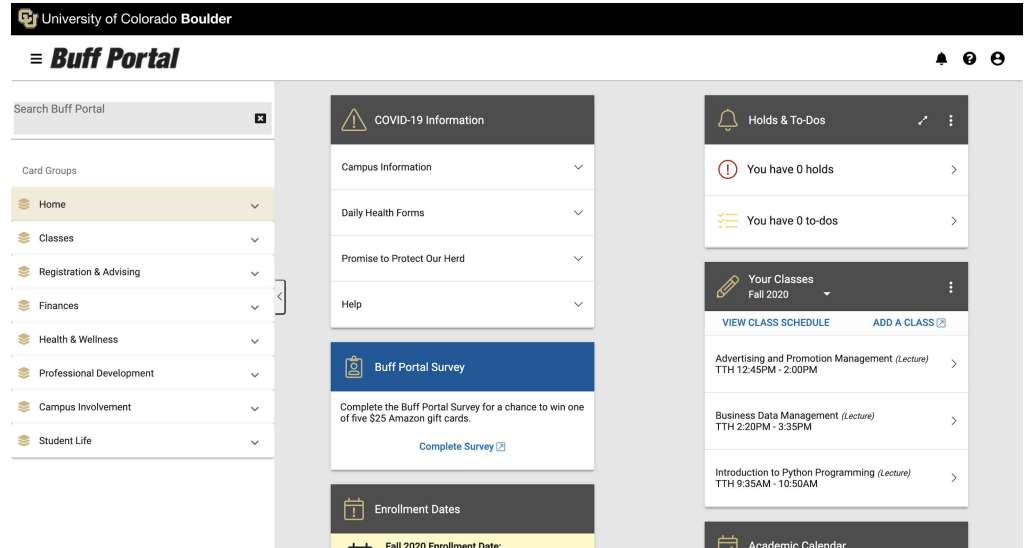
University of Colorado Boulder

Buff Portal

Search Buff Portal

Card Groups

Home

Classes

Registration & Advising

Finances

Health & Wellness

Professional Development

Campus Involvement

Student Life

COVID-19 Information

Campus Information

Daily Health Forms

Promise to Protect Our Herd

Help

Buff Portal Survey

Complete the Buff Portal Survey for a chance to win one of five $25 Amazon gift cards.

Complete Survey

Enrollment Dates

Fall 2020 Enrollment Date:

Holds & To-Dos

You have 0 holds

You have 0 to-dos

Your Classes
Fall 2020

VIEW CLASS SCHEDULE

ADD A CLASS

Advertising and Promotion Management (Lecture)
TTH 12:45PM - 2:00PM

Business Data Management (Lecture)
TTH 2:20PM - 3:35PM

Introduction to Python Programming (Lecture)
TTH 9:35AM - 10:50AM

Academic Calendar